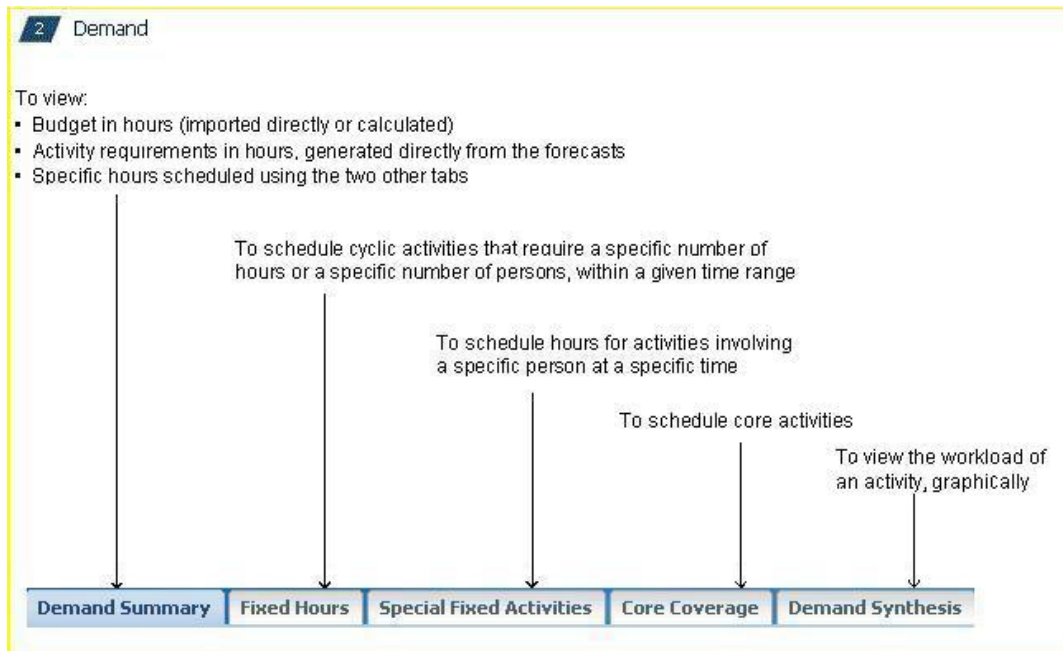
2 Demand

To view:
- Budget in hours (imported directly or calculated)
- Activity requirements in hours, generated directly from the forecasts
- Specific hours scheduled using the two other tabs

To schedule cyclic activities that require a specific number of hours or a specific number of persons, within a given time range

To schedule hours for activities involving a specific person at a specific time

To schedule core activities

To view the workload of an activity, graphically

Demand Summary | Fixed Hours | Special Fixed Activities | Core Coverage | Demand Synthesis